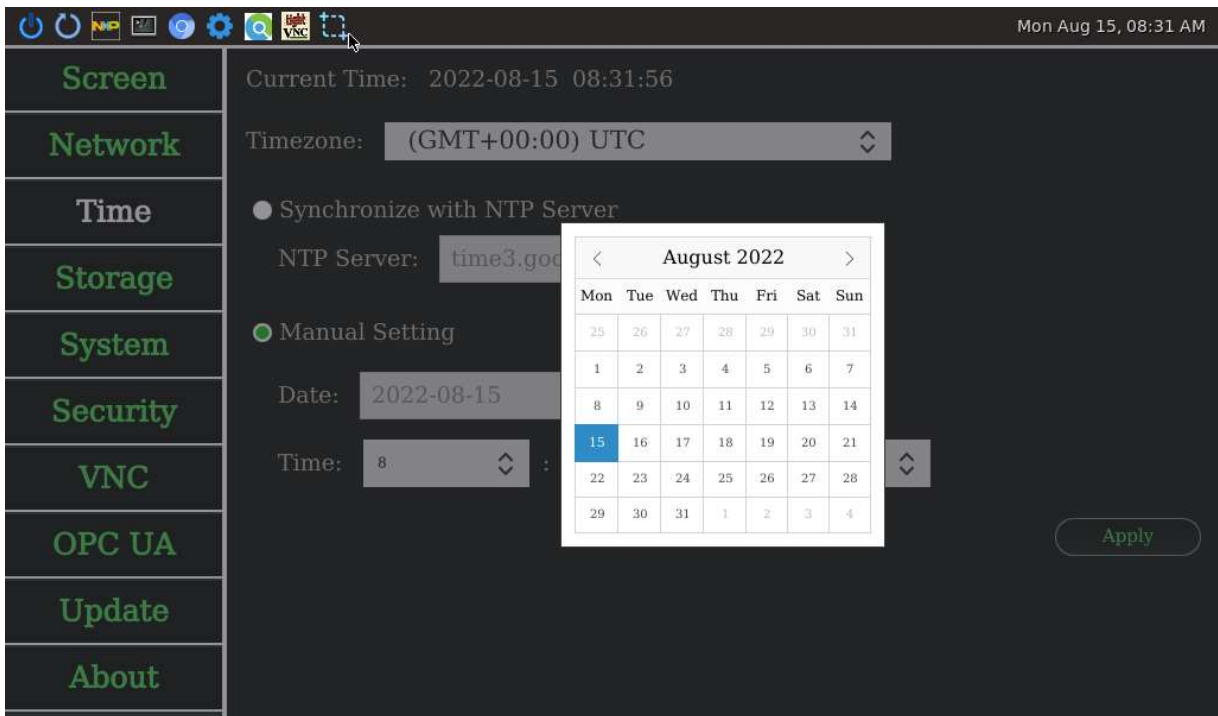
Mon Aug 15, 08:31 AM

Screen
Network
Time
Storage
System
Security
VNC
OPC UA
Update
About

Current Time: 2022-08-15 08:31:56

Timezone: (GMT+00:00) UTC

Synchronize with NTP Server

NTP Server: time3.goo

Manual Setting

Date: 2022-08-15

Time: 8 :

Apply

August 2022

| Mon | Tue | Wed | Thu | Fri | Sat | Sun |
|---|---|---|---|---|---|---|
| 25 | 26 | 27 | 28 | 29 | 30 | 31 |
| 1 | 2 | 3 | 4 | 5 | 6 | 7 |
| 8 | 9 | 10 | 11 | 12 | 13 | 14 |
| 15 | 16 | 17 | 18 | 19 | 20 | 21 |
| 22 | 23 | 24 | 25 | 26 | 27 | 28 |
| 29 | 30 | 31 | 1 | 2 | 3 | 4 |